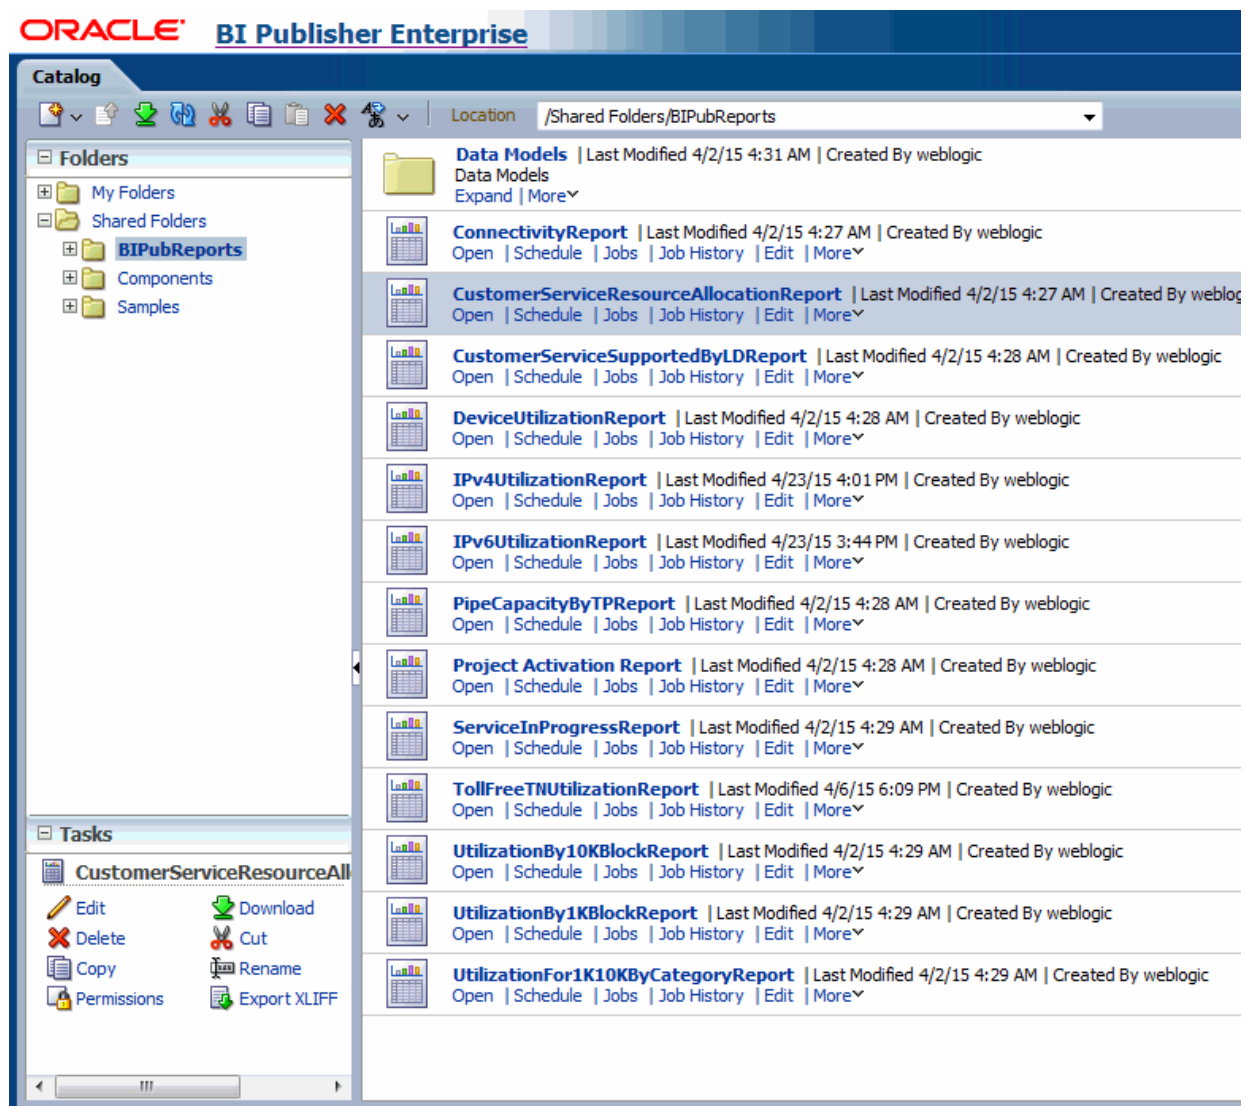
ORACLE BI Publisher Enterprise

Catalog

Location /Shared Folders/BIPubReports

Folders
My Folders
Shared Folders
BIPubReports
Components
Samples

Tasks
CustomerServiceResourceAll
Edit
Download
Delete
Cut
Copy
Rename
Permissions
Export XLIFF

Data Models | Last Modified 4/2/15 4:31 AM | Created By weblogic
Data Models
Expand | More

ConnectivityReport | Last Modified 4/2/15 4:27 AM | Created By weblogic
Open | Schedule | Jobs | Job History | Edit | More

CustomerServiceResourceAllocationReport | Last Modified 4/2/15 4:27 AM | Created By weblog
Open | Schedule | Jobs | Job History | Edit | More

CustomerServiceSupportedByLDReport | Last Modified 4/2/15 4:28 AM | Created By weblogic
Open | Schedule | Jobs | Job History | Edit | More

DeviceUtilizationReport | Last Modified 4/2/15 4:28 AM | Created By weblogic
Open | Schedule | Jobs | Job History | Edit | More

IPv4UtilizationReport | Last Modified 4/23/15 4:01 PM | Created By weblogic
Open | Schedule | Jobs | Job History | Edit | More

IPv6UtilizationReport | Last Modified 4/23/15 3:44 PM | Created By weblogic
Open | Schedule | Jobs | Job History | Edit | More

PipeCapacityByTPReport | Last Modified 4/2/15 4:28 AM | Created By weblogic
Open | Schedule | Jobs | Job History | Edit | More

Project Activation Report | Last Modified 4/2/15 4:28 AM | Created By weblogic
Open | Schedule | Jobs | Job History | Edit | More

ServiceInProgressReport | Last Modified 4/2/15 4:29 AM | Created By weblogic
Open | Schedule | Jobs | Job History | Edit | More

TollFreeTNUtilizationReport | Last Modified 4/6/15 6:09 PM | Created By weblogic
Open | Schedule | Jobs | Job History | Edit | More

UtilizationBy10KBlockReport | Last Modified 4/2/15 4:29 AM | Created By weblogic
Open | Schedule | Jobs | Job History | Edit | More

UtilizationBy1KBlockReport | Last Modified 4/2/15 4:29 AM | Created By weblogic
Open | Schedule | Jobs | Job History | Edit | More

UtilizationFor1K10KByCategoryReport | Last Modified 4/2/15 4:29 AM | Created By weblogic
Open | Schedule | Jobs | Job History | Edit | More